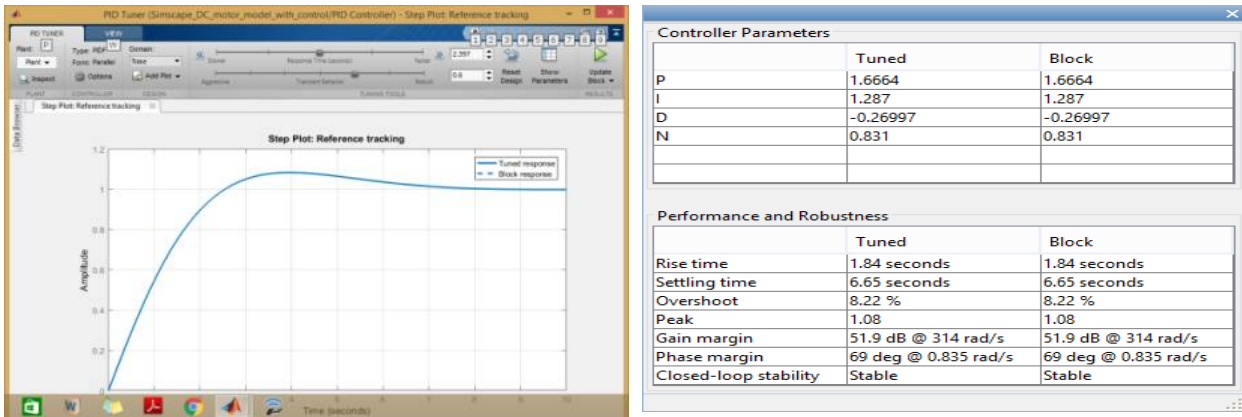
PID Tuner (Simscape_DC_motor_model_with_control/PID Controller) - Step Plot: Reference tracking

PID TUNER VIEW

Plant: P Type: PID Domain: Time Form: Parallel Plant Inspect Options Add Plot Slower Response Time (seconds) Faster 2.397 Aggressive Transient Behavior Robust 0.6 Reset Design Show Parameters Update Block

PLANT CONTROLLER DESIGN TUNING TOOLS RESULTS

Step Plot: Reference tracking

Data Browser

Step Plot: Reference tracking

Tuned response
Block response

Amplitude

Time (seconds)

1.2
1
0.8
0.6
0.4
0.2
0

Controller Parameters

| | Tuned | Block |
|---|---|---|
| P | 1.6664 | 1.6664 |
| I | 1.287 | 1.287 |
| D | -0.26997 | -0.26997 |
| N | 0.831 | 0.831 |
| | | |
| | | |

Performance and Robustness

| | Tuned | Block |
|---|---|---|
| Rise time | 1.84 seconds | 1.84 seconds |
| Settling time | 6.65 seconds | 6.65 seconds |
| Overshoot | 8.22 % | 8.22 % |
| Peak | 1.08 | 1.08 |
| Gain margin | 51.9 dB @ 314 rad/s | 51.9 dB @ 314 rad/s |
| Phase margin | 69 deg @ 0.835 rad/s | 69 deg @ 0.835 rad/s |
| Closed-loop stability | Stable | Stable |